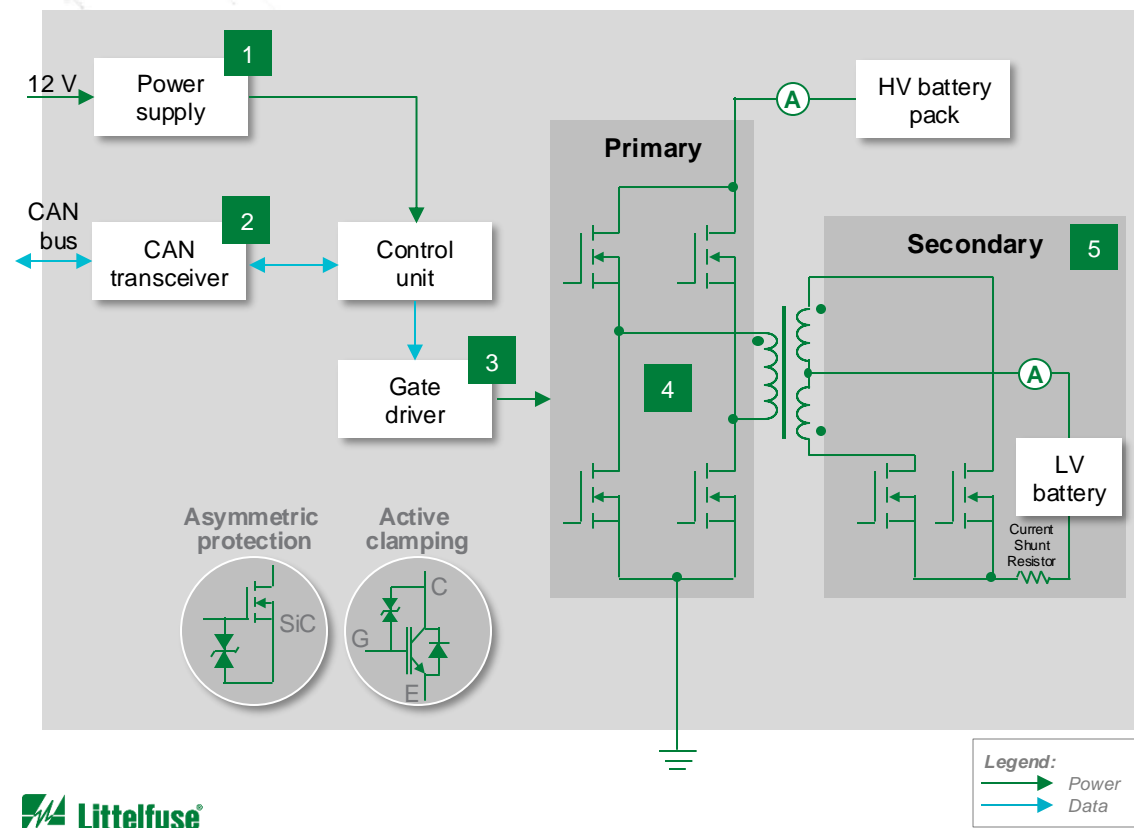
12 V

Power supply

1

CAN bus

CAN transceiver

2

Control unit

Gate driver

3

A

HV battery pack

Primary

4

Secondary

5

A

LV battery

Current Shunt Resistor

Asymmetric protection

SiC

Active clamping

C

G

E

Legend:
Power
Data

Littelfuse®